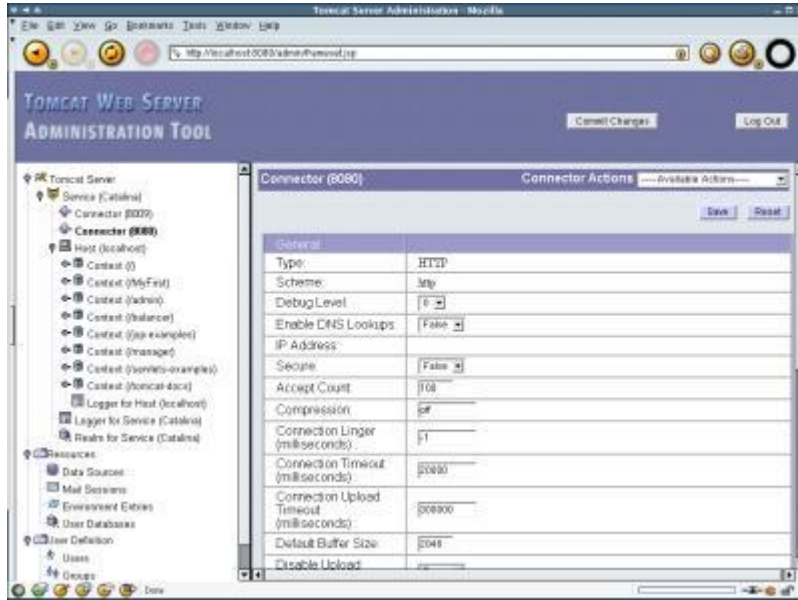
Tomcat Server Administration - Mozilla

File Edit View Go Bookmarks Tools Window Help

http://localhost:8080/admin/frameset.jsp

TOMCAT WEB SERVER
ADMINISTRATION TOOL

Commit Changes

Log Out

Tomcat Server
Service (Catalina)
Connector (8009)
Connector (8080)
Host (localhost)
Context (/)
Context (/MyFirst)
Context (/admin)
Context (/balancer)
Context (/jsp-examples)
Context (/manager)
Context (/servlets-examples)
Context (/tomcat-docs)
Logger for Host (localhost)
Logger for Service (Catalina)
Realm for Service (Catalina)
Resources
Data Sources
Mail Sessions
Environment Entries
User Databases
User Definition
Users
Groups

Connector (8080)

Connector Actions

----Available Actions----

Save

Reset

| General | |
|---|---|
| Type: | HTTP |
| Scheme: | http |
| Debug Level: | 0 |
| Enable DNS Lookups: | False |
| IP Address: | |
| Secure: | False |
| Accept Count: | 100 |
| Compression: | off |
| Connection Linger (milliseconds): | -1 |
| Connection Timeout (milliseconds): | 20000 |
| Connection Upload Timeout (milliseconds): | 300000 |
| Default Buffer Size: | 2048 |
| Disable Upload | |

Done